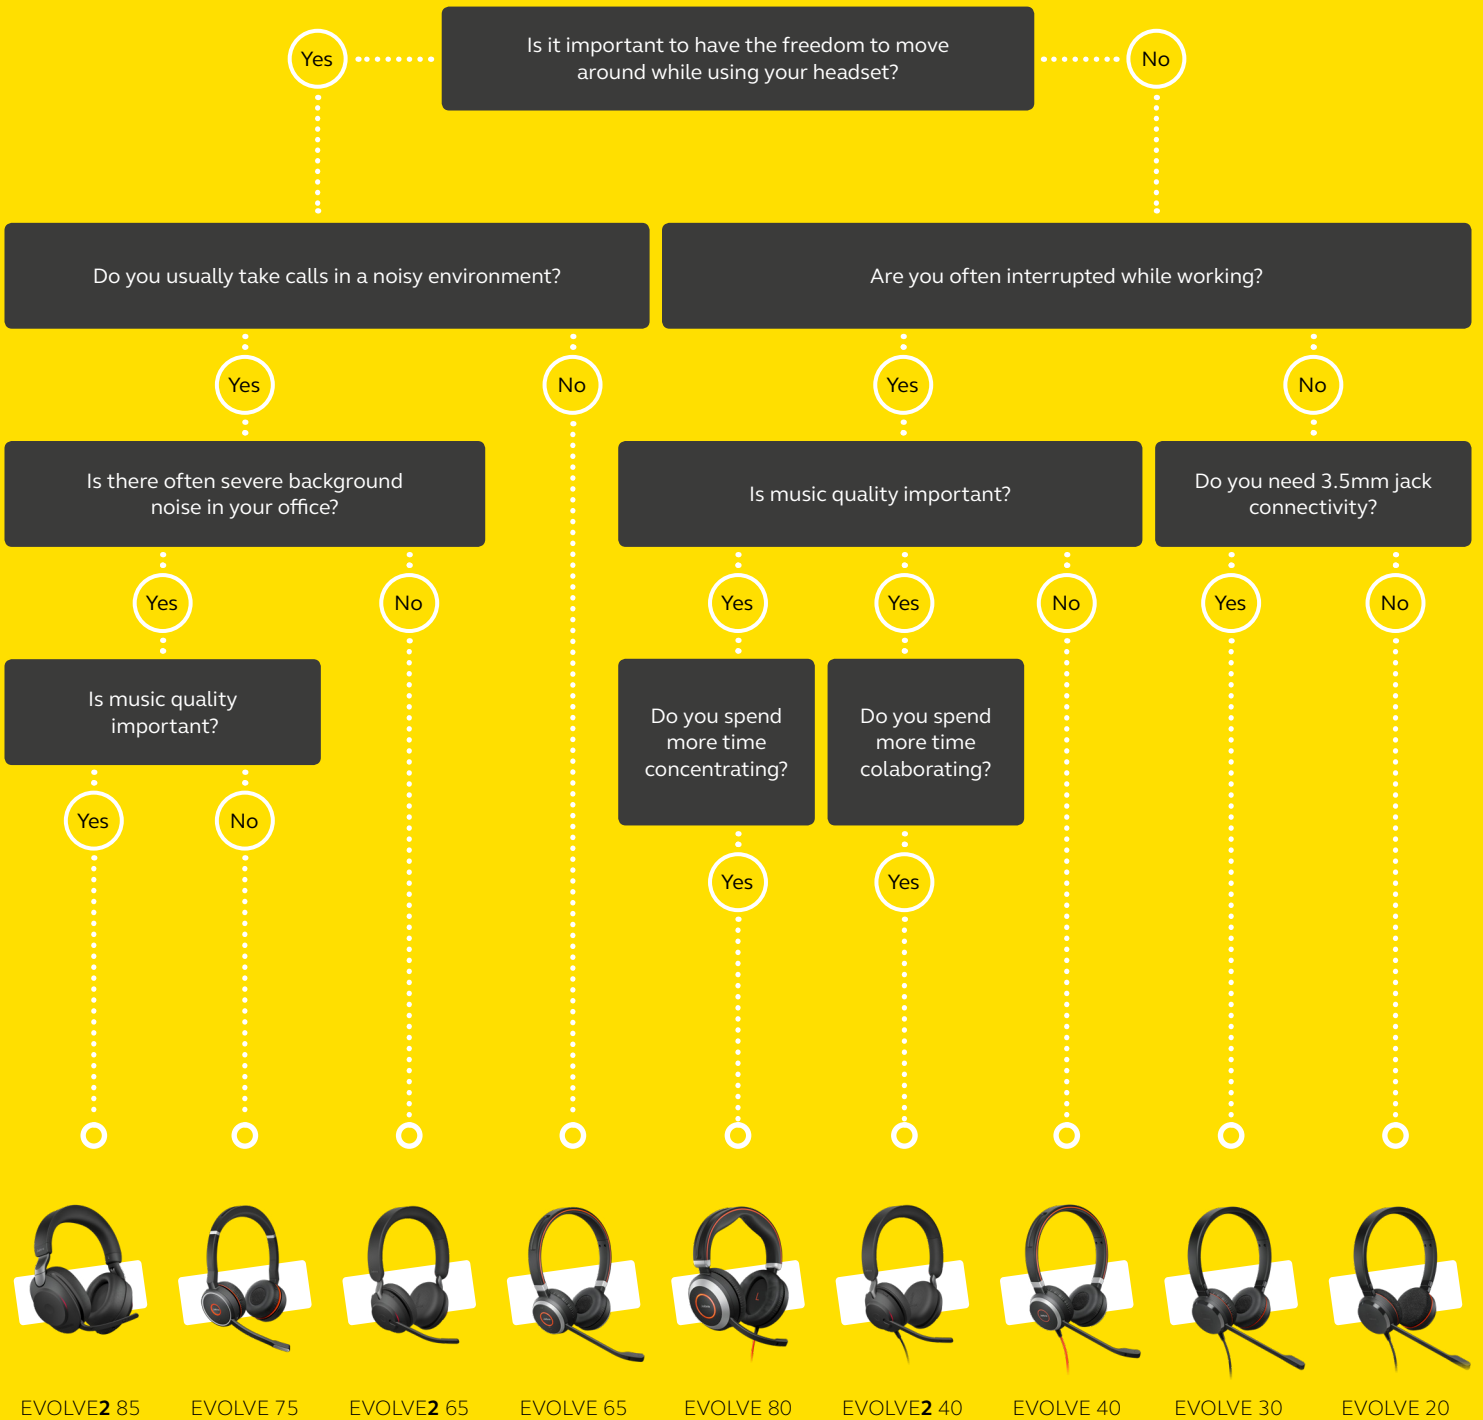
Yes

Is it important to have the freedom to move around while using your headset?

No

Do you usually take calls in a noisy environment?

Are you often interrupted while working?

Yes

No

Yes

No

Is there often severe background noise in your office?

Is music quality important?

Do you need 3.5mm jack connectivity?

Yes

No

Yes

Yes

No

Yes

No

Is music quality important?

Do you spend more time concentrating?

Do you spend more time colaborating?

Yes

No

Yes

Yes

EVOLVE**2** 85

EVOLVE 75

EVOLVE**2** 65

EVOLVE 65

EVOLVE 80

EVOLVE**2** 40

EVOLVE 40

EVOLVE 30

EVOLVE 20